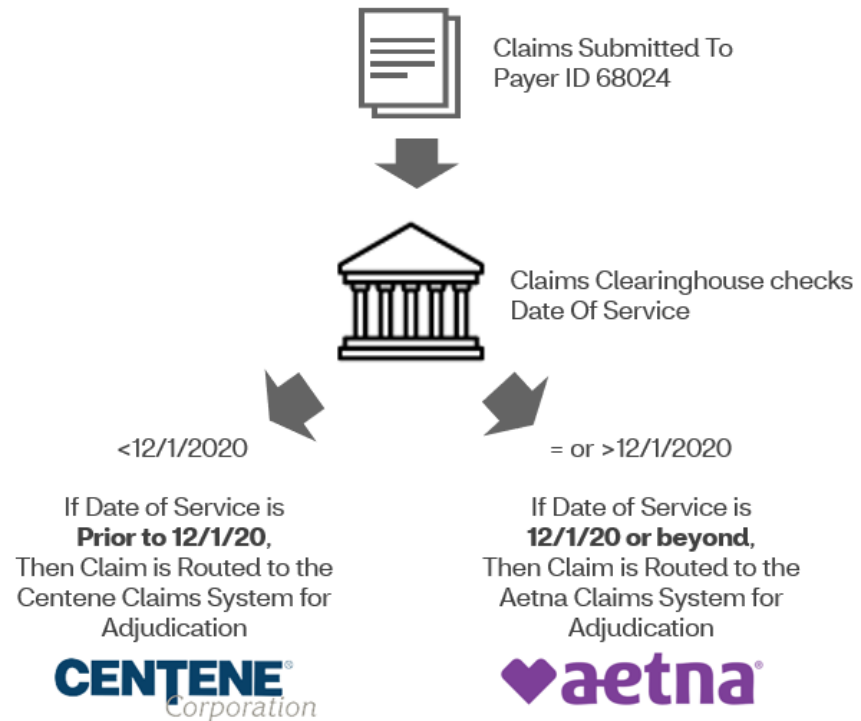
Claims Submitted To Payer ID 68024

Claims Clearinghouse checks Date Of Service

<12/1/2020

= or >12/1/2020

If Date of Service is **Prior to 12/1/20**, Then Claim is Routed to the Centene Claims System for Adjudication

CENTENE® Corporation

If Date of Service is **12/1/20 or beyond**, Then Claim is Routed to the Aetna Claims System for Adjudication

aetna®